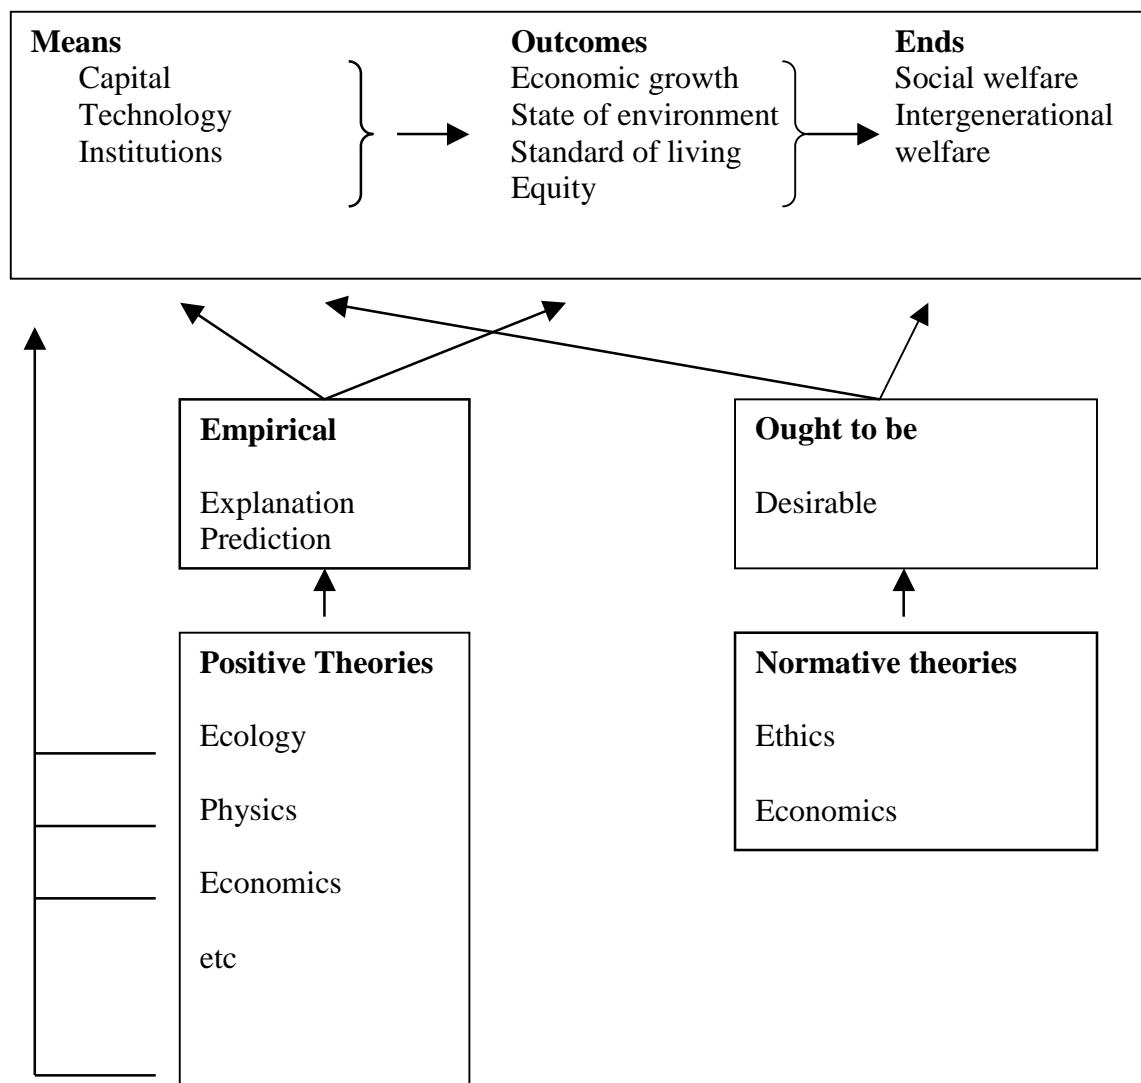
**Means**
Capital
Technology
Institutions

**Outcomes**
Economic growth
State of environment
Standard of living
Equity

**Ends**
Social welfare
Intergenerational welfare

**Empirical**

Explanation
Prediction

**Ought to be**

Desirable

**Positive Theories**

Ecology

Physics

Economics

etc

**Normative theories**

Ethics

Economics